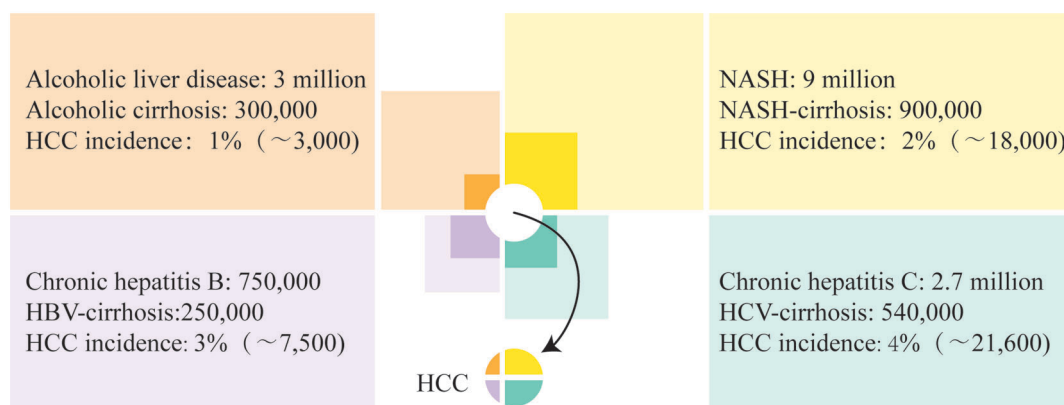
Alcoholic liver disease: 3 million
Alcoholic cirrhosis: 300,000
HCC incidence: 1% (~3,000)

NASH: 9 million
NASH-cirrhosis: 900,000
HCC incidence: 2% (~18,000)

Chronic hepatitis B: 750,000
HBV-cirrhosis:250,000
HCC incidence: 3% (~7,500)

Chronic hepatitis C: 2.7 million
HCV-cirrhosis: 540,000
HCC incidence: 4% (~21,600)

HCC